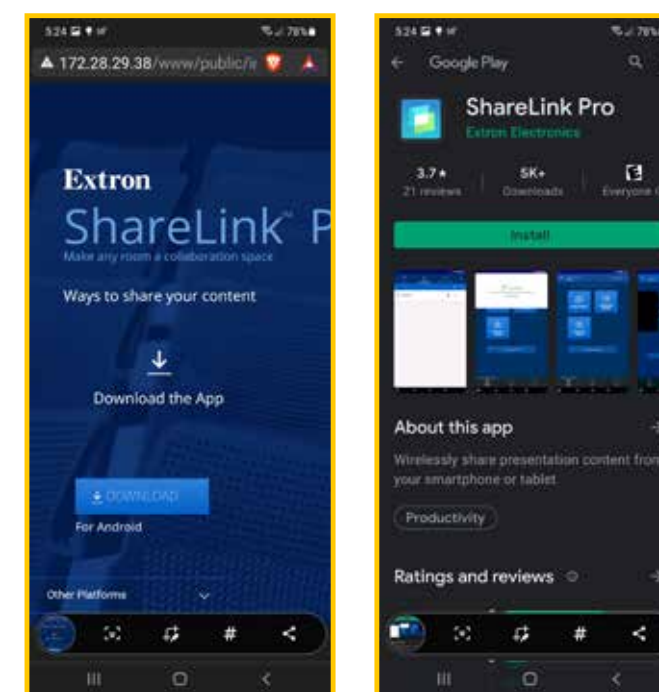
5:24 78%

172.28.29.38/www/public/i

Extron

ShareLink P

Make any room a collaboration space

Ways to share your content

Download the App

DOWNLOAD

For Android

Other Platforms

#

5:24 78%

Google Play

ShareLink Pro

Extron Electronics

3.7★
21 reviews

5K+
Downloads

Everyone

Install

About this app

Wirelessly share presentation content from your smartphone or tablet

Productivity

Ratings and reviews

#